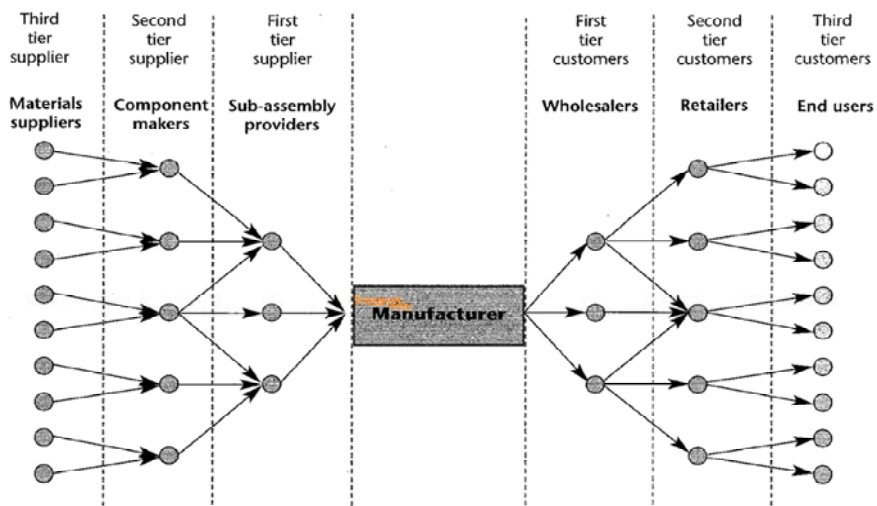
Third tier supplier

Materials suppliers

Second tier supplier

Component makers

First tier supplier

Sub-assembly providers

Manufacturer

First tier customers

Wholesalers

Second tier customers

Retailers

Third tier customers

End users